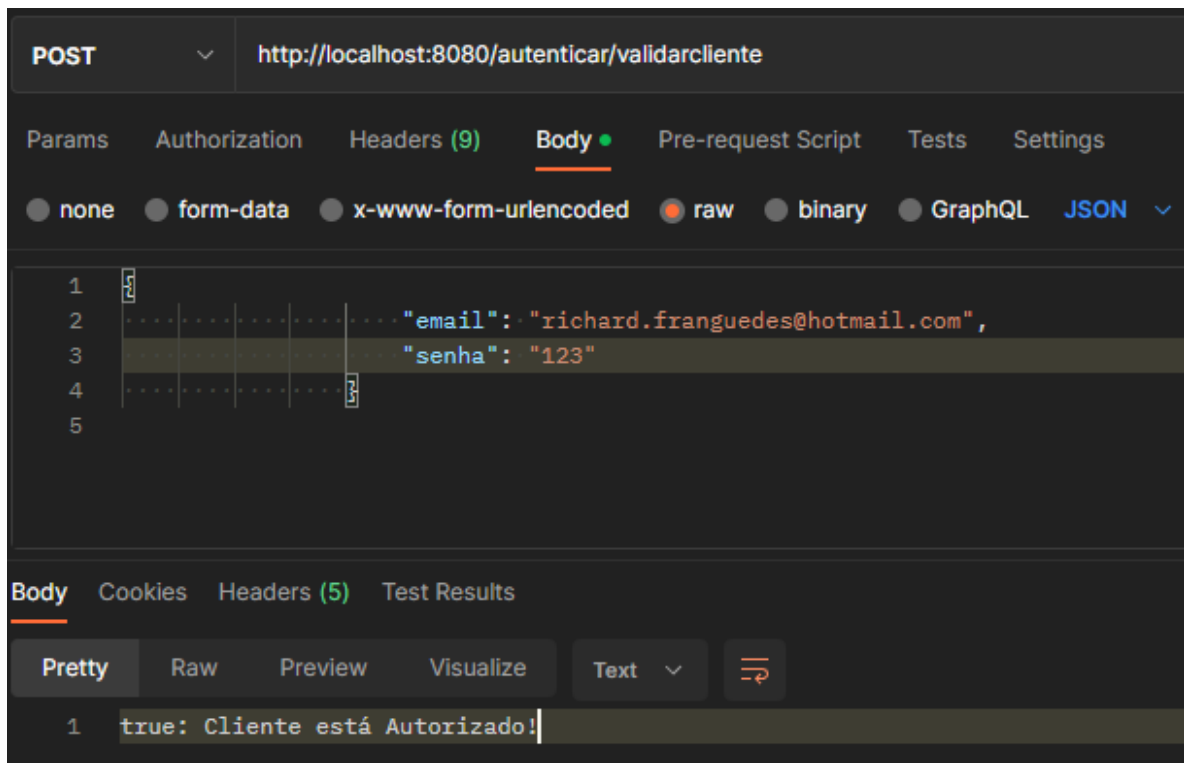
POST http://localhost:8080/autenticar/validarcliente

Params Authorization Headers (9) Body Pre-request Script Tests Settings

none form-data x-www-form-urlencoded raw binary GraphQL JSON

1 {
2 "email": "richard.franguedes@hotmail.com",
3 "senha": "123"
4 }
5

Body Cookies Headers (5) Test Results

Pretty Raw Preview Visualize Text

1 true: Cliente está Autorizado!